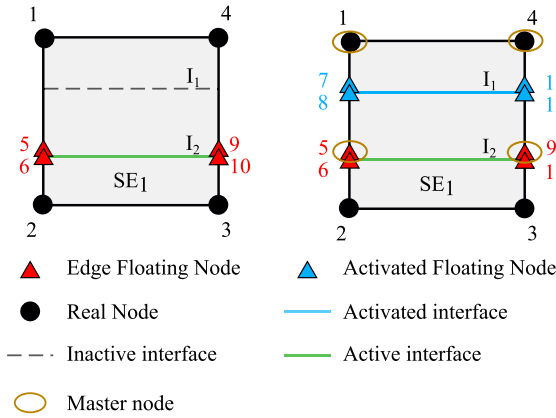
1
4
$I_1$
5
6
$I_2$
9
10
$SE_1$
2
3

1
4
7
8
$I_1$
1
1
5
6
$I_2$
9
1
$SE_1$
2
3

Edge Floating Node
Activated Floating Node
Real Node
Activated interface
Inactive interface
Active interface
Master node